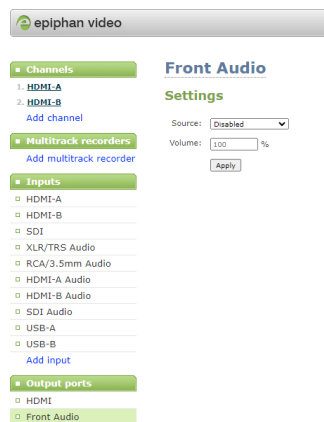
epiphan video

Channels
1. HDMI-A
2. HDMI-B
Add channel

Multitrack recorders
Add multitrack recorder

Inputs
HDMI-A
HDMI-B
SDI
XLR/TRS Audio
RCA/3.5mm Audio
HDMI-A Audio
HDMI-B Audio
SDI Audio
USB-A
USB-B
Add input

Output ports
HDMI
Front Audio

Front Audio

Settings

Source: Disabled
Volume: 100 %
Apply